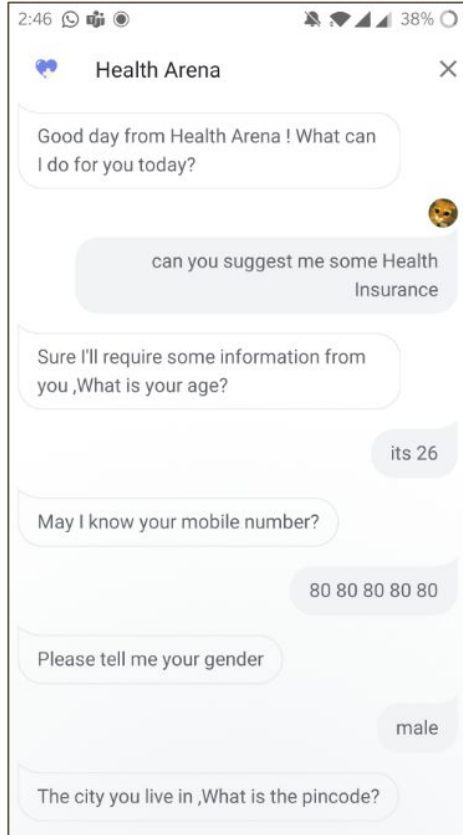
2:46 38%

Health Arena ×

Good day from Health Arena ! What can I do for you today?

can you suggest me some Health Insurance

Sure I'll require some information from you ,What is your age?

its 26

May I know your mobile number?

80 80 80 80 80

Please tell me your gender

male

The city you live in ,What is the pincode?